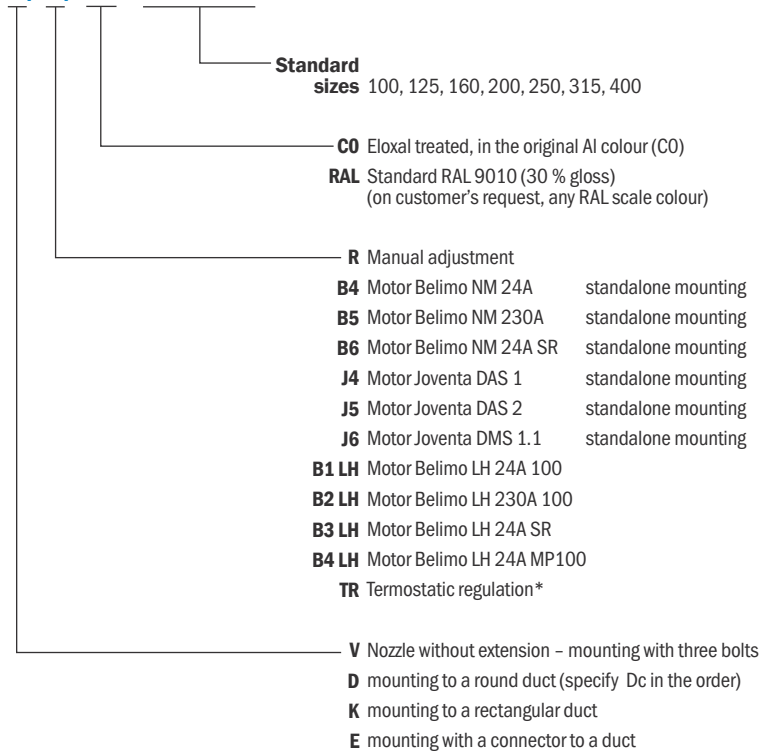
Standard sizes 100, 125, 160, 200, 250, 315, 400

C0 Eloxal treated, in the original Al colour (C0)

RAL Standard RAL 9010 (30 % gloss) (on customer's request, any RAL scale colour)

R Manual adjustment

B4 Motor Belimo NM 24A standalone mounting

B5 Motor Belimo NM 230A standalone mounting

B6 Motor Belimo NM 24A SR standalone mounting

J4 Motor Joventa DAS 1 standalone mounting

J5 Motor Joventa DAS 2 standalone mounting

J6 Motor Joventa DMS 1.1 standalone mounting

B1 LH Motor Belimo LH 24A 100

B2 LH Motor Belimo LH 230A 100

B3 LH Motor Belimo LH 24A SR

B4 LH Motor Belimo LH 24A MP100

TR Termostatic regulation*

V Nozzle without extension – mounting with three bolts

D mounting to a round duct (specify Dc in the order)

K mounting to a rectangular duct

E mounting with a connector to a duct